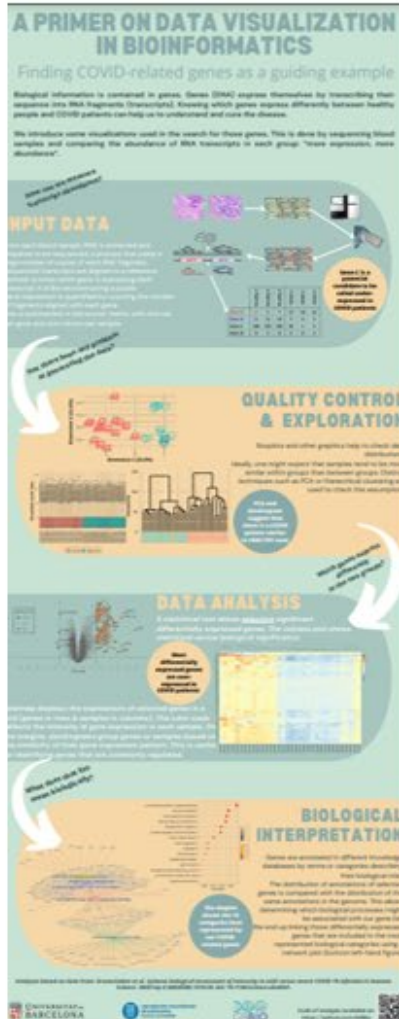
A PRIMER ON DATA VISUALIZATION IN BIOINFORMATICS

Finding COVID-related genes as a guiding example

Biological information is contained in genes. Genes (DNA) express themselves by transcribing their sequence into RNA fragments (transcripts). Knowing which genes express differently between healthy people and COVID patients can help us to understand and cure the disease.

We introduce some visualizations used in the search for those genes. This is done by sequencing blood samples and comparing the abundance of RNA transcripts in each group: "more expression, more abundance".

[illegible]

INPUT DATA

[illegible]

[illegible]

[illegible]

QUALITY CONTROL & EXPLORATION

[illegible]

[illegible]

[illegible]

DATA ANALYSIS

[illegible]

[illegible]

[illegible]

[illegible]

BIOLOGICAL INTERPRETATION

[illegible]

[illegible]

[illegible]

UNIVERSITAT DE BARCELONA